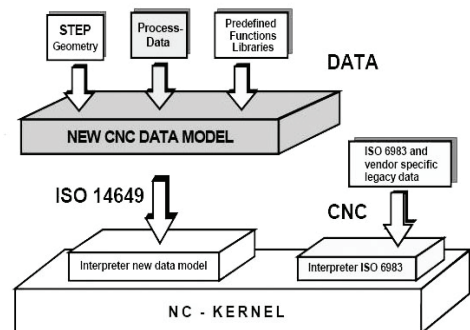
STEP Geometry

Process-Data

Predefined Functions Libraries

DATA

NEW CNC DATA MODEL

ISO 14649

ISO 6983 and vendor specific legacy data

CNC

Interpreter new data model

Interpreter ISO 6983

NC - KERNEL